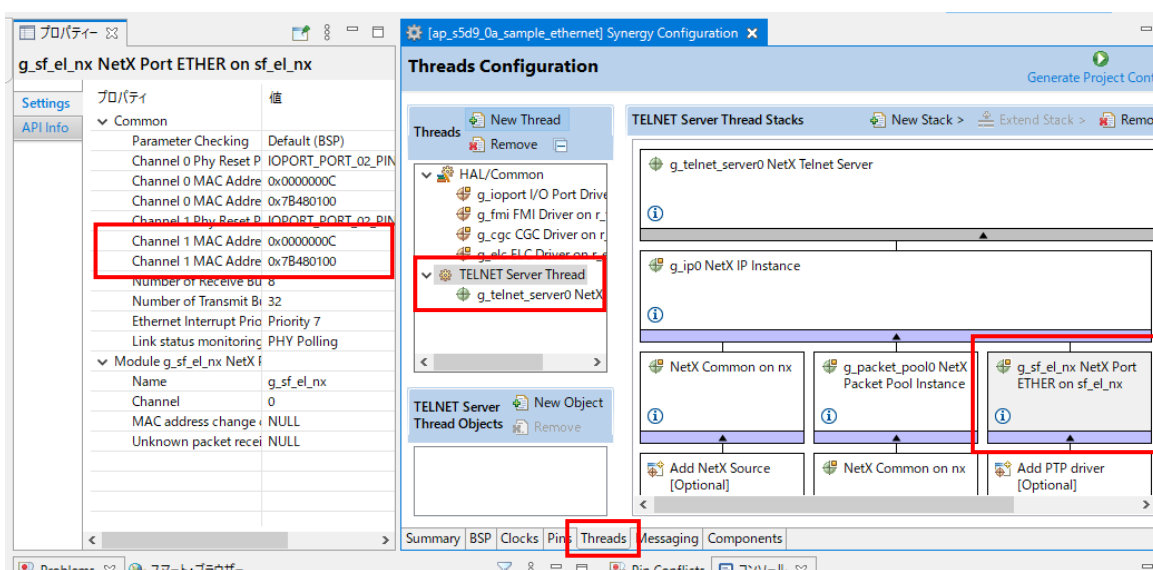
プロパティー

g_sf_el_nx NetX Port ETHER on sf_el_nx

Settings
API Info

| プロパティ | 値 |
|---|---|
| Common | |
| Parameter Checking | Default (BSP) |
| Channel 0 Phy Reset P | IOPORT_PORT_02_PIN |
| Channel 0 MAC Addre | 0x0000000C |
| Channel 0 MAC Addre | 0x7B480100 |
| Channel 1 Phy Reset P | IOPORT_PORT_02_PIN |
| Channel 1 MAC Addre | 0x0000000C |
| Channel 1 MAC Addre | 0x7B480100 |
| Number of Receive Bu | 8 |
| Number of Transmit Bu | 32 |
| Ethernet Interrupt Prio | Priority 7 |
| Link status monitoring | PHY Polling |
| Module g_sf_el_nx NetX F | |
| Name | g_sf_el_nx |
| Channel | 0 |
| MAC address change | NULL |
| Unknown packet recei | NULL |

[ap_s5d9_0a_sample_ethernet] Synergy Configuration

Threads Configuration

Generate Project Cont

Threads
New Thread
Remove

HAL/Common
g_ioport I/O Port Drive
g_fmi FMI Driver on r_
g_cgc CGC Driver on r_
g_elc ELC Driver on r_e
TELNET Server Thread
g_telnet_server0 NetX

TELNET Server Thread Objects
New Object
Remove

TELNET Server Thread Stacks
New Stack >
Extend Stack >
Remo

g_telnet_server0 NetX Telnet Server

g_ip0 NetX IP Instance

NetX Common on nx

g_packet_pool0 NetX Packet Pool Instance

g_sf_el_nx NetX Port ETHER on sf_el_nx

Add NetX Source [Optional]

NetX Common on nx

Add PTP driver [Optional]

Summary | BSP | Clocks | Pins | Threads | Messaging | Components

Problems
スマートブラウザー
Pin Conflicts
コンソール